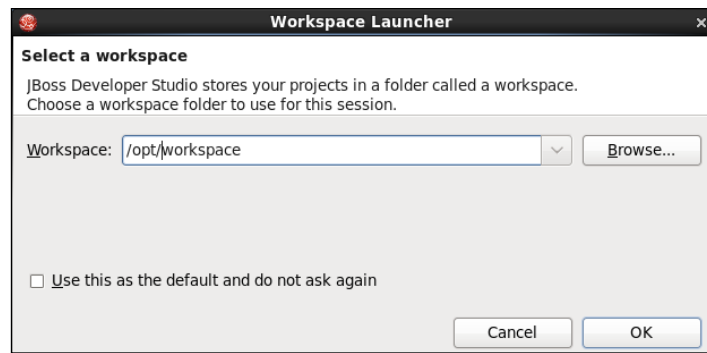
Workspace Launcher

Select a workspace

JBoss Developer Studio stores your projects in a folder called a workspace.
Choose a workspace folder to use for this session.

Workspace: /opt/workspace

Browse...

Use this as the default and do not ask again

Cancel

OK